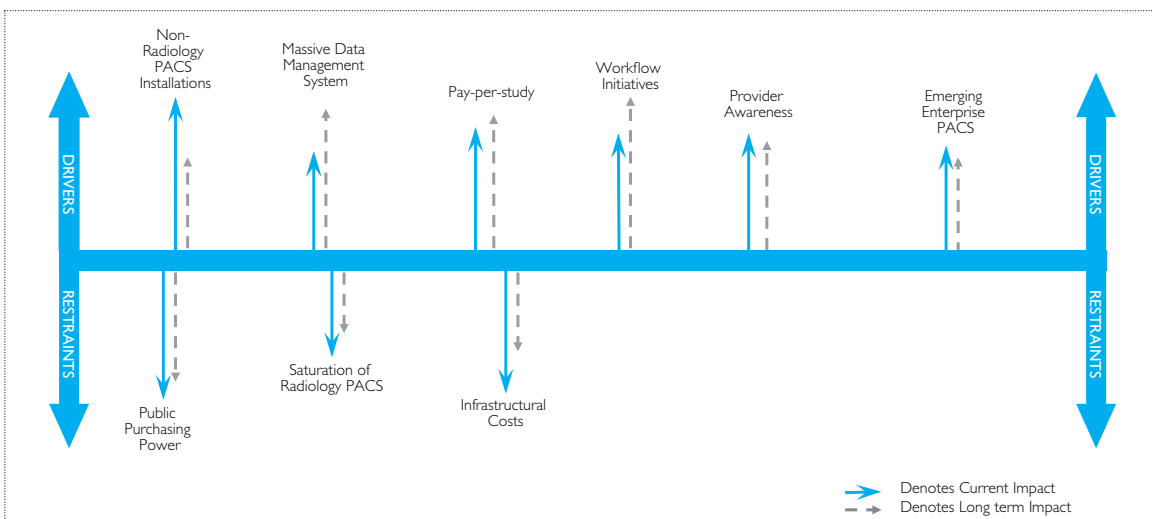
DRIVERS

RESTRAINTS

Non-Radiology PACS Installations

Massive Data Management System

Pay-per-study

Workflow Initiatives

Provider Awareness

Emerging Enterprise PACS

DRIVERS

RESTRAINTS

Public Purchasing Power

Saturation of Radiology PACS

Infrastructural Costs

Denotes Current Impact
Denotes Long term Impact